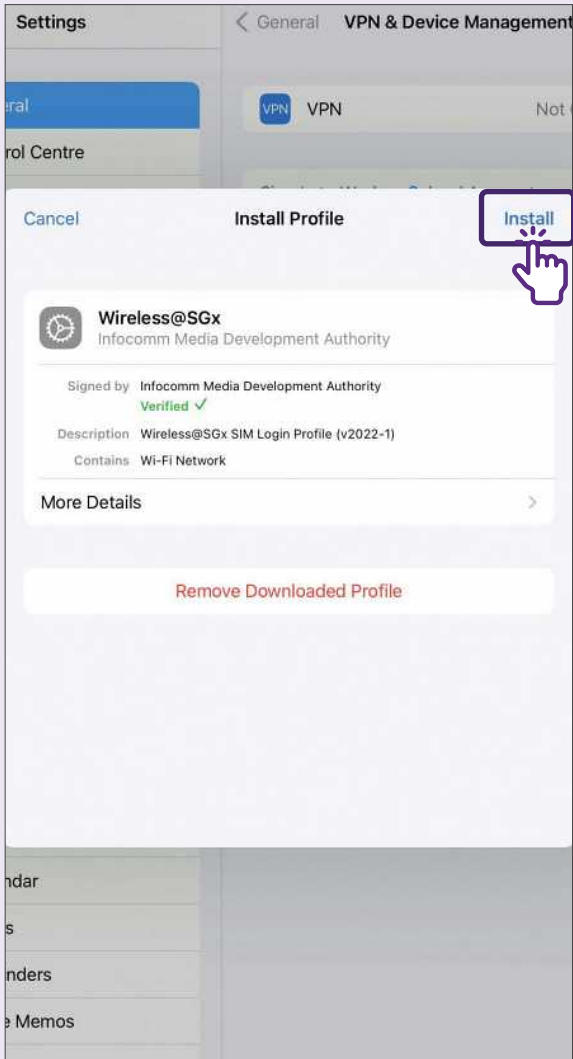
Settings

< General VPN & Device Management

eral

rol Centre

VPN VPN Not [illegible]

Cancel Install Profile Install

Wireless@SGx
Infocomm Media Development Authority

Signed by Infocomm Media Development Authority
Verified ✓

Description Wireless@SGx SIM Login Profile (v2022-1)

Contains Wi-Fi Network

More Details >

Remove Downloaded Profile

ndar

s

nders

e Memos